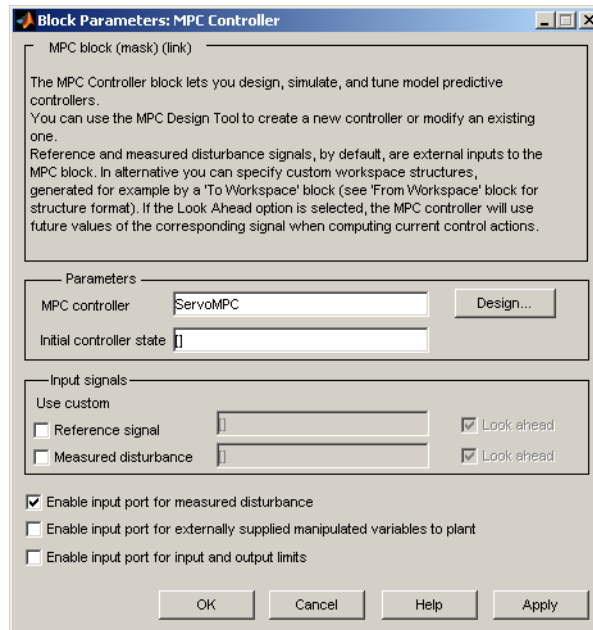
Block Parameters: MPC Controller

MPC block (mask) (link)

The MPC Controller block lets you design, simulate, and tune model predictive controllers.
You can use the MPC Design Tool to create a new controller or modify an existing one.
Reference and measured disturbance signals, by default, are external inputs to the MPC block. In alternative you can specify custom workspace structures, generated for example by a 'To Workspace' block (see 'From Workspace' block for structure format). If the Look Ahead option is selected, the MPC controller will use future values of the corresponding signal when computing current control actions.

Parameters

MPC controller ServoMPC Design...

Initial controller state []

Input signals

Use custom

Reference signal [] Look ahead

Measured disturbance [] Look ahead

Enable input port for measured disturbance

Enable input port for externally supplied manipulated variables to plant

Enable input port for input and output limits

OK Cancel Help Apply